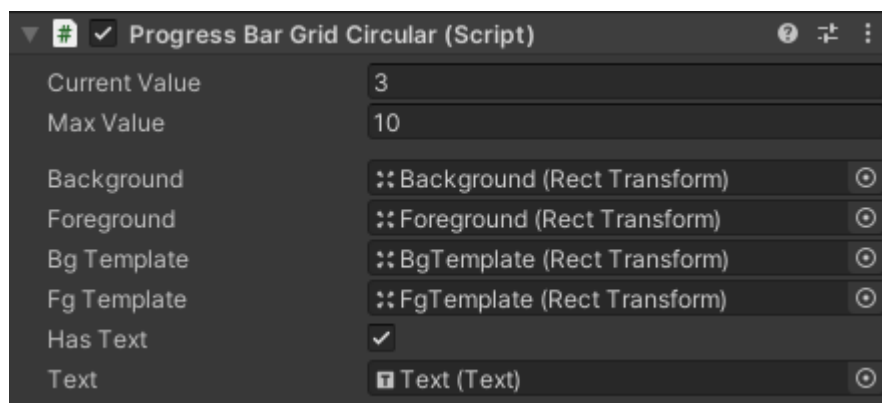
Progress Bar Grid Circular (Script)

| | |
|---|---|
| Current Value | 3 |
| Max Value | 10 |
| Background | Background (Rect Transform) |
| Foreground | Foreground (Rect Transform) |
| Bg Template | BgTemplate (Rect Transform) |
| Fg Template | FgTemplate (Rect Transform) |
| Has Text | ✓ |
| Text | Text (Text) |